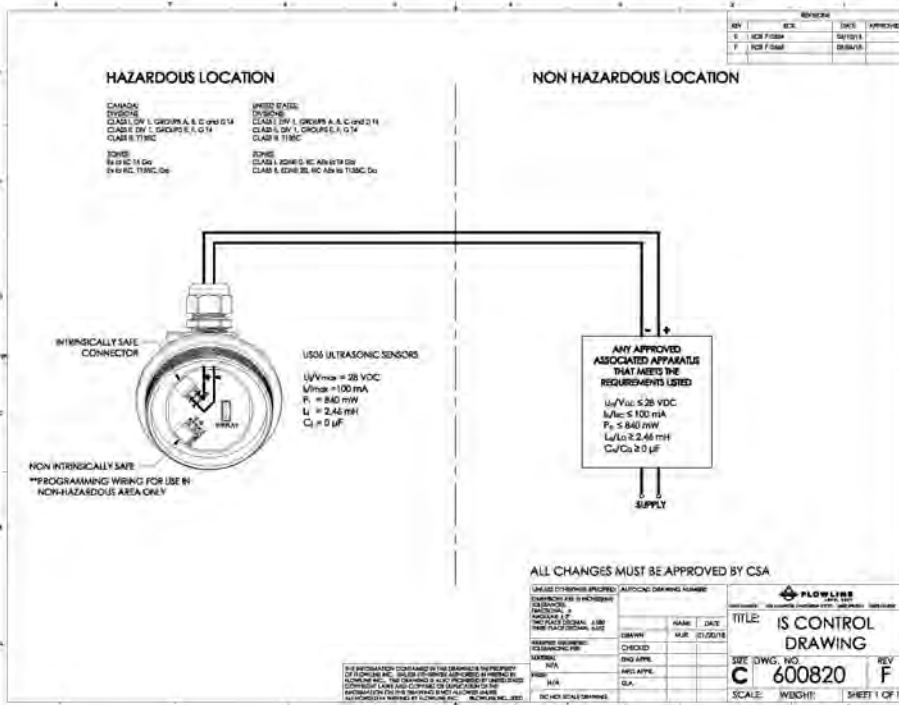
| REVISIONS | | | |
|---|---|---|---|
| REV | ECR | DATE | APPROVED |
| E | ECR F1004 | 04/10/15 | |
| F | ECR F1068 | 08/04/15 | |

HAZARDOUS LOCATION

NON HAZARDOUS LOCATION

CANADA:
DIVISIONS:
CLASS I, DIV 1, GROUPS A, B, C and D T4
CLASS II, DIV 1, GROUPS E, F, G T4
CLASS III, T135C

ZONES:
Ex ia IIC T4 Ga
Ex ia IIIC, T135C, Da

UNITED STATES:
DIVISIONS:
CLASS I, DIV 1, GROUPS A, B, C and D T4
CLASS II, DIV 1, GROUPS E, F, G T4
CLASS III, T135C

ZONES:
CLASS I, ZONE 0, IIC AEx ia T4 Ga
CLASS II, ZONE 20, IIIC AEx ia T135C Da

INTRINSICALLY SAFE CONNECTOR

US06 ULTRASONIC SENSORS

$U_i/V_{max} = 28$ VDC
$I_i/I_{max} = 100$ mA
$P_i = 840$ mW
$L_i = 2.46$ mH
$C_i = 0$ µF

NON INTRINSICALLY SAFE
**PROGRAMMING WIRING FOR USE IN NON-HAZARDOUS AREA ONLY

- +

ANY APPROVED ASSOCIATED APPARATUS THAT MEETS THE REQUIREMENTS LISTED

$U_o/V_{OC} \le 28$ VDC
$I_o/I_{SC} \le 100$ mA
$P_o \le 840$ mW
$L_o/L_a \ge 2.46$ mH
$C_o/C_a \ge 0$ µF

SUPPLY

ALL CHANGES MUST BE APPROVED BY CSA

UNLESS OTHERWISE SPECIFIED DIMENSIONS ARE IN INCHES[MM] TOLERANCES: FRACTIONAL ± ANGULAR ± 1° TWO PLACE DECIMAL ±.030 THREE PLACE DECIMAL ±.010
AUTOCAD DRAWING NUMBER
| | NAME | DATE |
|---|---|---|
| DRAWN | MJR | 01/30/15 |
| CHECKED | | |
| ENG APPR. | | |
| MFG APPR. | | |
| Q.A. | | |

INTERPRET GEOMETRIC TOLERANCING PER:
MATERIAL N/A
FINISH N/A
DO NOT SCALE DRAWING

THE INFORMATION CONTAINED IN THIS DRAWING IS THE PROPERTY OF FLOWLINE INC. UNLESS OTHERWISE AUTHORIZED IN WRITING BY FLOWLINE INC. THIS DRAWING IS ALSO PROTECTED BY UNITED STATES COPYRIGHT LAWS AND COPYING OR DUPLICATION OF THE INFORMATION ON THIS DRAWING IS NOT ALLOWED UNLESS AUTHORIZED IN WRITING BY FLOWLINE INC. ©FLOWLINE INC. 2015

FLOWLINE
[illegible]

TITLE: IS CONTROL DRAWING

SIZE C DWG. NO. 600820 REV F
SCALE: WEIGHT: SHEET 1 OF 1